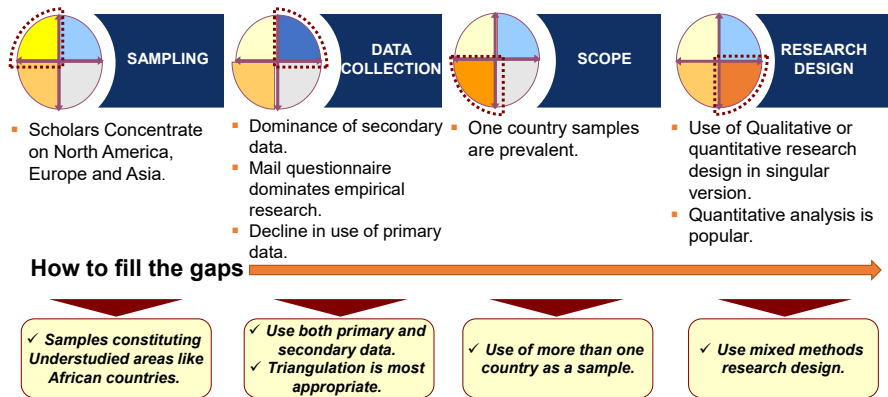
SAMPLING

DATA COLLECTION

SCOPE

RESEARCH DESIGN

- Scholars Concentrate on North America, Europe and Asia.

- Dominance of secondary data.
- Mail questionnaire dominates empirical research.
- Decline in use of primary data.

- One country samples are prevalent.

- Use of Qualitative or quantitative research design in singular version.
- Quantitative analysis is popular.

How to fill the gaps

✓ Samples constituting Understudied areas like African countries.

✓ Use both primary and secondary data.
✓ Triangulation is most appropriate.

✓ Use of more than one country as a sample.

✓ Use mixed methods research design.